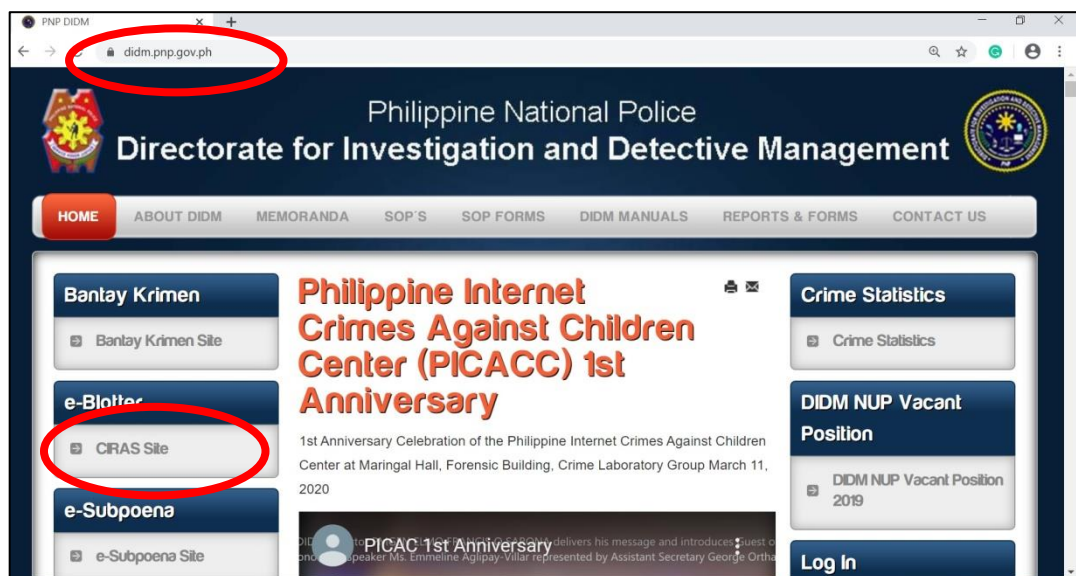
PNP DIDM

didm.pnp.gov.ph

Philippine National Police
Directorate for Investigation and Detective Management

HOME ABOUT DIDM MEMORANDA SOP'S SOP FORMS DIDM MANUALS REPORTS & FORMS CONTACT US

Bantay Krimen

Bantay Krimen Site

e-Blotter

CIRAS Site

e-Subpoena

e-Subpoena Site

Philippine Internet Crimes Against Children Center (PICACC) 1st Anniversary

1st Anniversary Celebration of the Philippine Internet Crimes Against Children Center at Maringal Hall, Forensic Building, Crime Laboratory Group March 11, 2020

PICAC 1st Anniversary

DID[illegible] delivers his message and introduces Guest o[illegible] Speaker Ms. Emmeline Aglipay-Villar represented by Assistant Secretary George Ortha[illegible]

Crime Statistics

Crime Statistics

DIDM NUP Vacant Position

DIDM NUP Vacant Position 2019

Log In